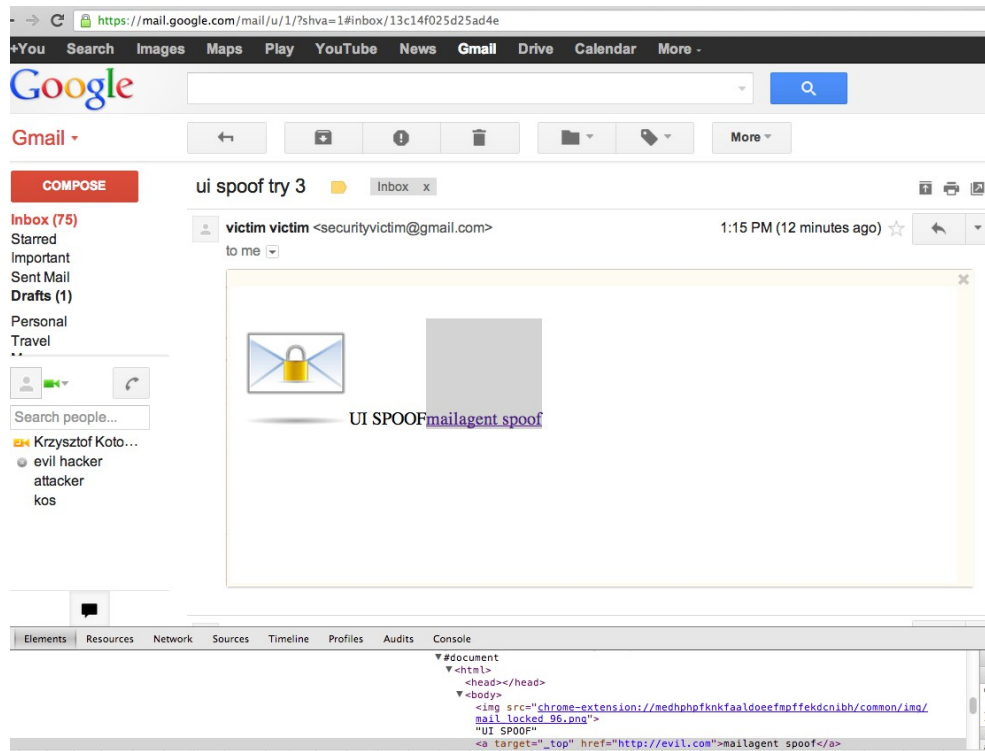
https://mail.google.com/mail/u/1/?shva=1#inbox/13c14f025d25ad4e

+You Search Images Maps Play YouTube News Gmail Drive Calendar More -

Google

Gmail -

More

COMPOSE

Inbox (75)
Starred
Important
Sent Mail
Drafts (1)
Personal
Travel

Search people...
Krzysztof Koto...
evil hacker
attacker
kos

ui spoof try 3 Inbox x

victim victim <securityvictim@gmail.com>
to me

1:15 PM (12 minutes ago)

UI SPOOFmailagent spoof

Elements Resources Network Sources Timeline Profiles Audits Console

▼#document
▼<html>
<head></head>
▼<body>
<img src="chrome-extension://medhphpfknkfaaldoeefmpffekdcnibh/common/img/mail_locked_96.png">
"UI SPOOF"
<a target="_top" href="http://evil.com">mailagent spoof</a>